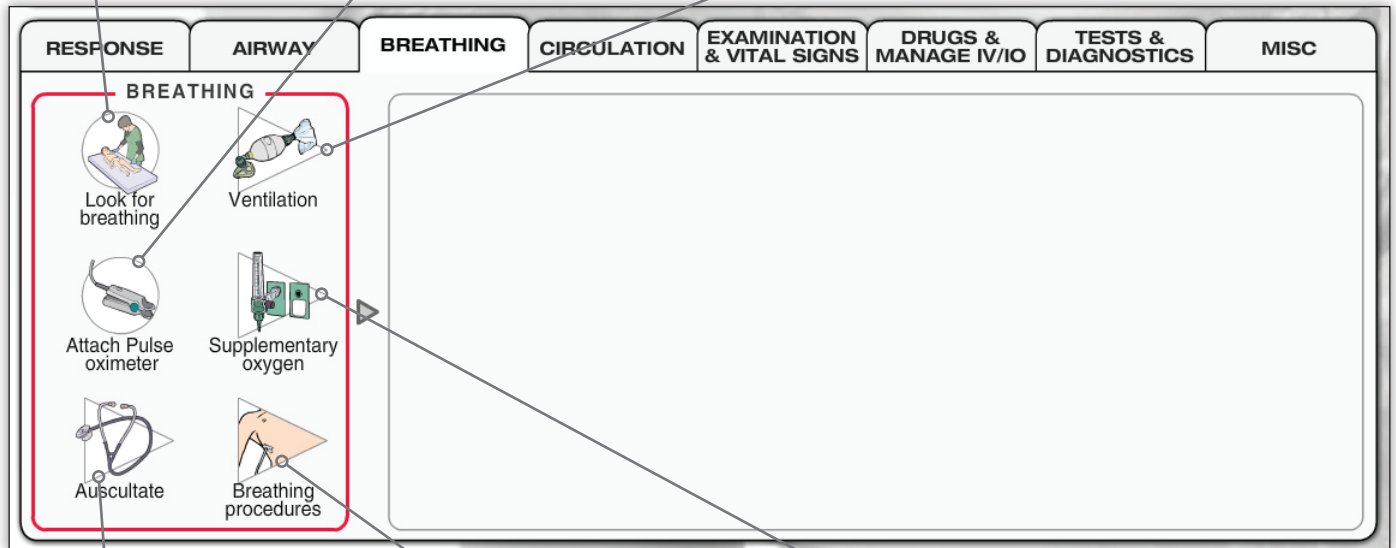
RESPONSE | AIRWAY | BREATHING | CIRCULATION | EXAMINATION & VITAL SIGNS | DRUGS & MANAGE IV/IO | TESTS & DIAGNOSTICS | MISC

BREATHING

Look for breathing

Ventilation

Attach Pulse oximeter

Supplementary oxygen

Auscultate

Breathing procedures